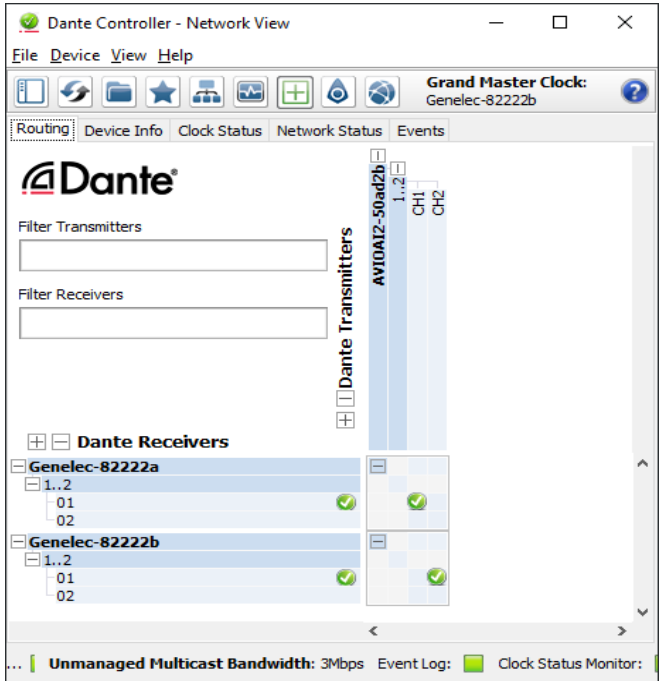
Dante Controller - Network View

File Device View Help

Grand Master Clock:
Genelec-82222b

Routing | Device Info | Clock Status | Network Status | Events

Dante

Filter Transmitters

Filter Receivers

Dante Transmitters

AVIOAI2-50ad2b

1..2

CH1

CH2

Dante Receivers

Genelec-82222a

1..2

01

02

Genelec-82222b

1..2

01

02

... Unmanaged Multicast Bandwidth: 3Mbps Event Log: Clock Status Monitor: